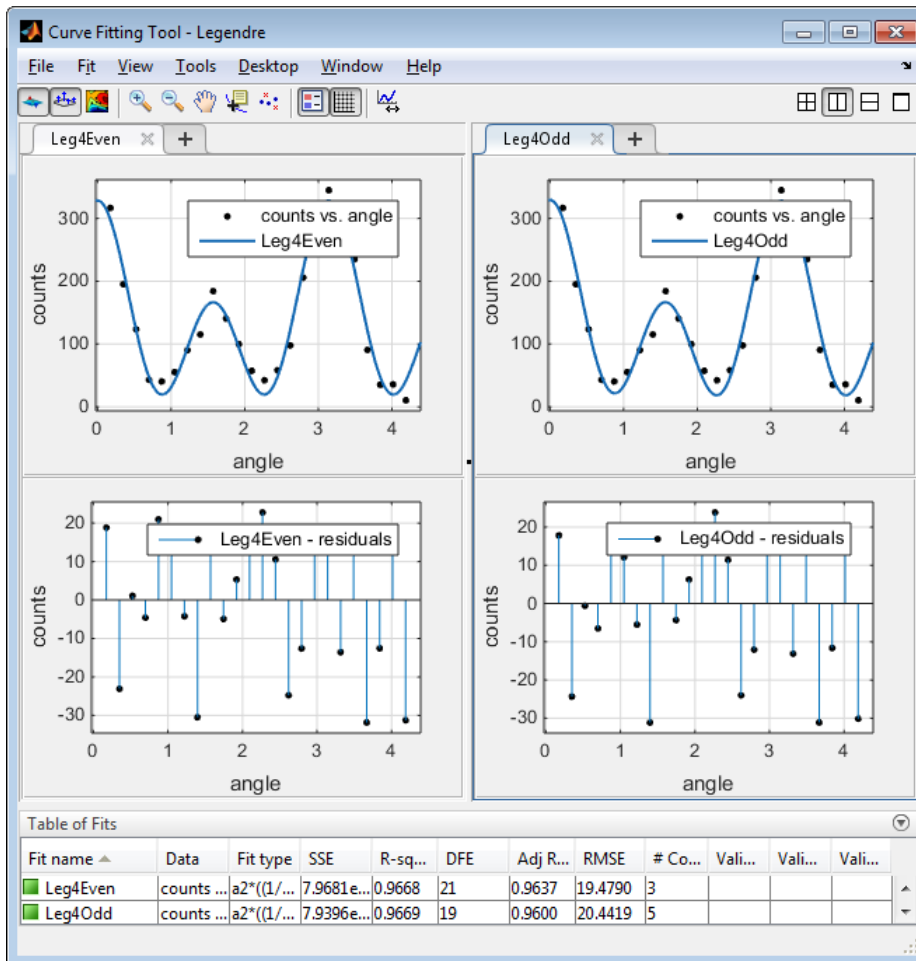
Curve Fitting Tool - Legendre

File Fit View Tools Desktop Window Help

Leg4Even ✕ +

Leg4Odd ✕ +

counts vs. angle
Leg4Even

counts
300
200
100
0
0 1 2 3 4
angle

counts vs. angle
Leg4Odd

counts
300
200
100
0
0 1 2 3 4
angle

Leg4Even - residuals

counts
20
10
0
-10
-20
-30
0 1 2 3 4
angle

Leg4Odd - residuals

counts
20
10
0
-10
-20
-30
0 1 2 3 4
angle

Table of Fits

| Fit name | Data | Fit type | SSE | R-sq... | DFE | Adj R... | RMSE | # Co... | Vali... | Vali... | Vali... |
|---|---|---|---|---|---|---|---|---|---|---|---|
| Leg4Even | counts ... | a2*((1/... | 7.9681e... | 0.9668 | 21 | 0.9637 | 19.4790 | 3 | | | |
| Leg4Odd | counts ... | a2*((1/... | 7.9396e... | 0.9669 | 19 | 0.9600 | 20.4419 | 5 | | | |